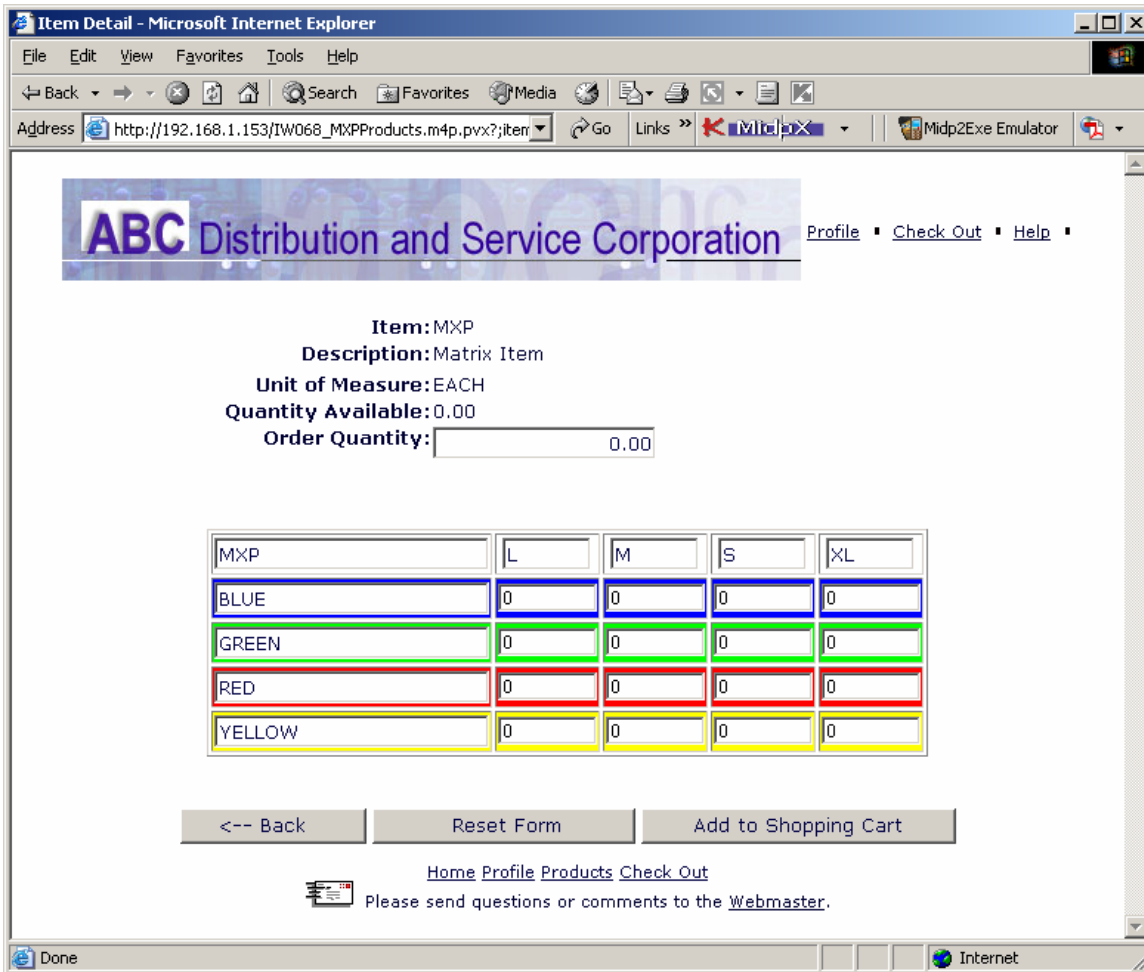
Item Detail - Microsoft Internet Explorer

File Edit View Favorites Tools Help

Back Search Favorites Media

Address http://192.168.1.153/IW068_MXPProducts.m4p.pvx?;item Go Links » MidpX Midp2Exe Emulator

ABC Distribution and Service Corporation

Profile ▪ Check Out ▪ Help ▪

Item: MXP
Description: Matrix Item
Unit of Measure: EACH
Quantity Available: 0.00
Order Quantity: 0.00

| MXP | L | M | S | XL |
|---|---|---|---|---|
| BLUE | 0 | 0 | 0 | 0 |
| GREEN | 0 | 0 | 0 | 0 |
| RED | 0 | 0 | 0 | 0 |
| YELLOW | 0 | 0 | 0 | 0 |

<-- Back Reset Form Add to Shopping Cart

Home Profile Products Check Out

Please send questions or comments to the Webmaster.

Done Internet